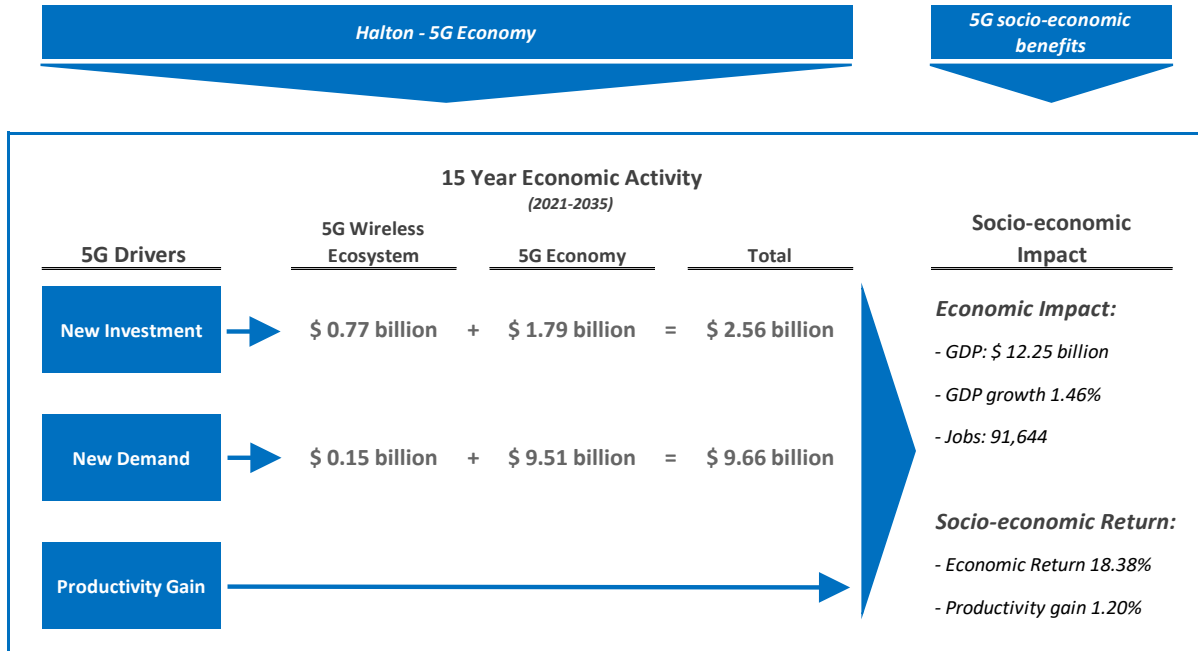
Halton - 5G Economy

5G socio-economic benefits

15 Year Economic Activity
(2021-2035)

5G Drivers

5G Wireless Ecosystem

5G Economy

Total

Socio-economic Impact

New Investment

$ 0.77 billion + $ 1.79 billion = $ 2.56 billion

New Demand

$ 0.15 billion + $ 9.51 billion = $ 9.66 billion

Productivity Gain

Economic Impact:

- GDP: $ 12.25 billion

- GDP growth 1.46%

- Jobs: 91,644

Socio-economic Return:

- Economic Return 18.38%

- Productivity gain 1.20%